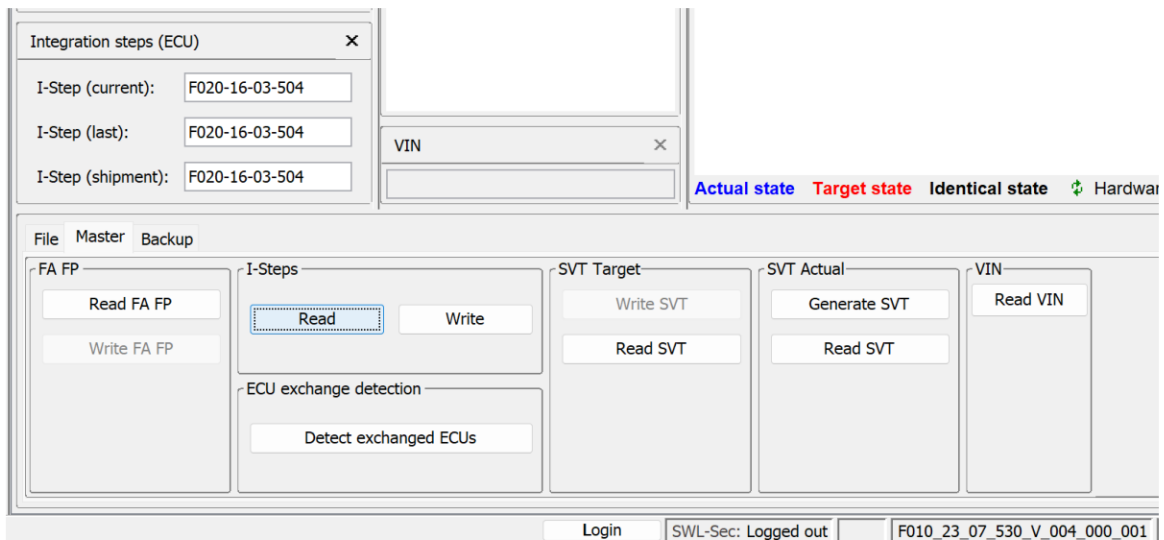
Integration steps (ECU) ×

I-Step (current): F020-16-03-504

I-Step (last): F020-16-03-504

I-Step (shipment): F020-16-03-504

VIN ×

Actual state Target state Identical state Hardwar

File Master Backup

FA FP
Read FA FP
Write FA FP

I-Steps
Read
Write

ECU exchange detection
Detect exchanged ECUs

SVT Target
Write SVT
Read SVT

SVT Actual
Generate SVT
Read SVT

VIN
Read VIN

Login SWL-Sec: Logged out F010_23_07_530_V_004_000_001